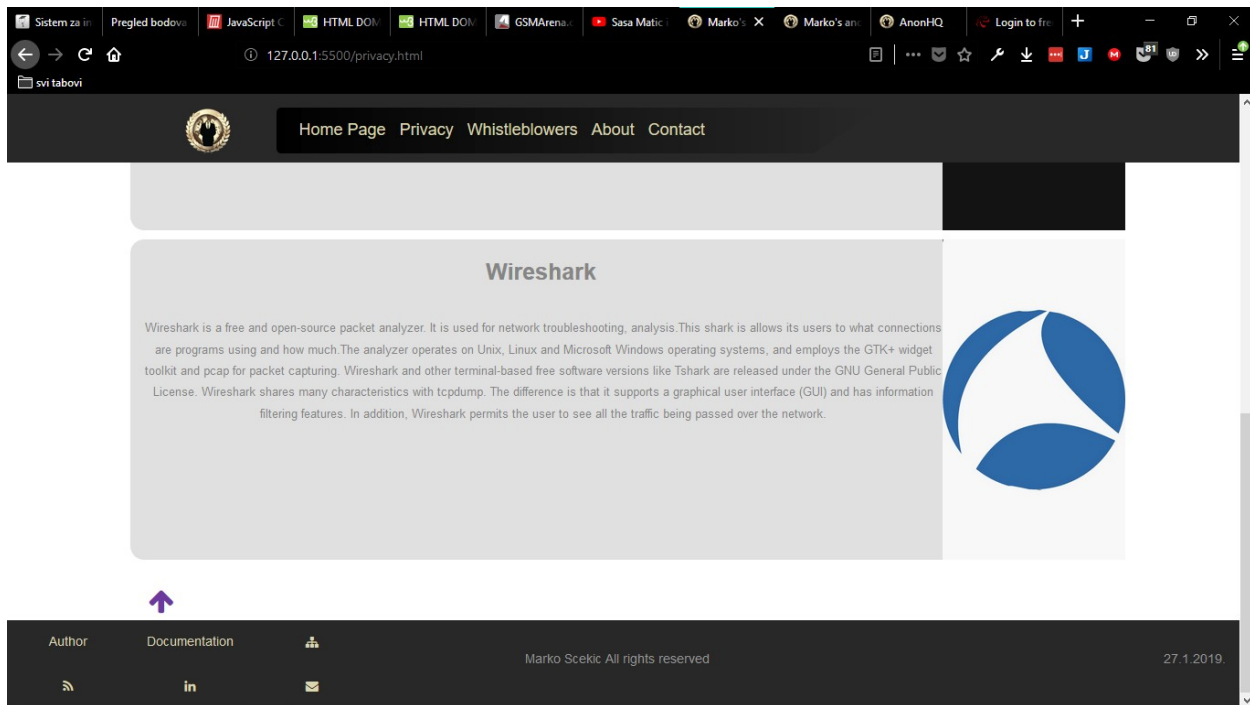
Sistem za in | Pregled bodova | JavaScript C | HTML DOM | HTML DOM | GSMArena. | Sasa Matic | Marko's | Marko's and | AnonHQ | Login to fre

127.0.0.1:5500/privacy.html

81

svi tabovi

Home Page Privacy Whistleblowers About Contact

Wireshark

Wireshark is a free and open-source packet analyzer. It is used for network troubleshooting, analysis.This shark is allows its users to what connections are programs using and how much.The analyzer operates on Unix, Linux and Microsoft Windows operating systems, and employs the GTK+ widget toolkit and pcap for packet capturing. Wireshark and other terminal-based free software versions like Tshark are released under the GNU General Public License. Wireshark shares many characteristics with tcpdump. The difference is that it supports a graphical user interface (GUI) and has information filtering features. In addition, Wireshark permits the user to see all the traffic being passed over the network.

Author

Documentation

Marko Scekic All rights reserved

27.1.2019.